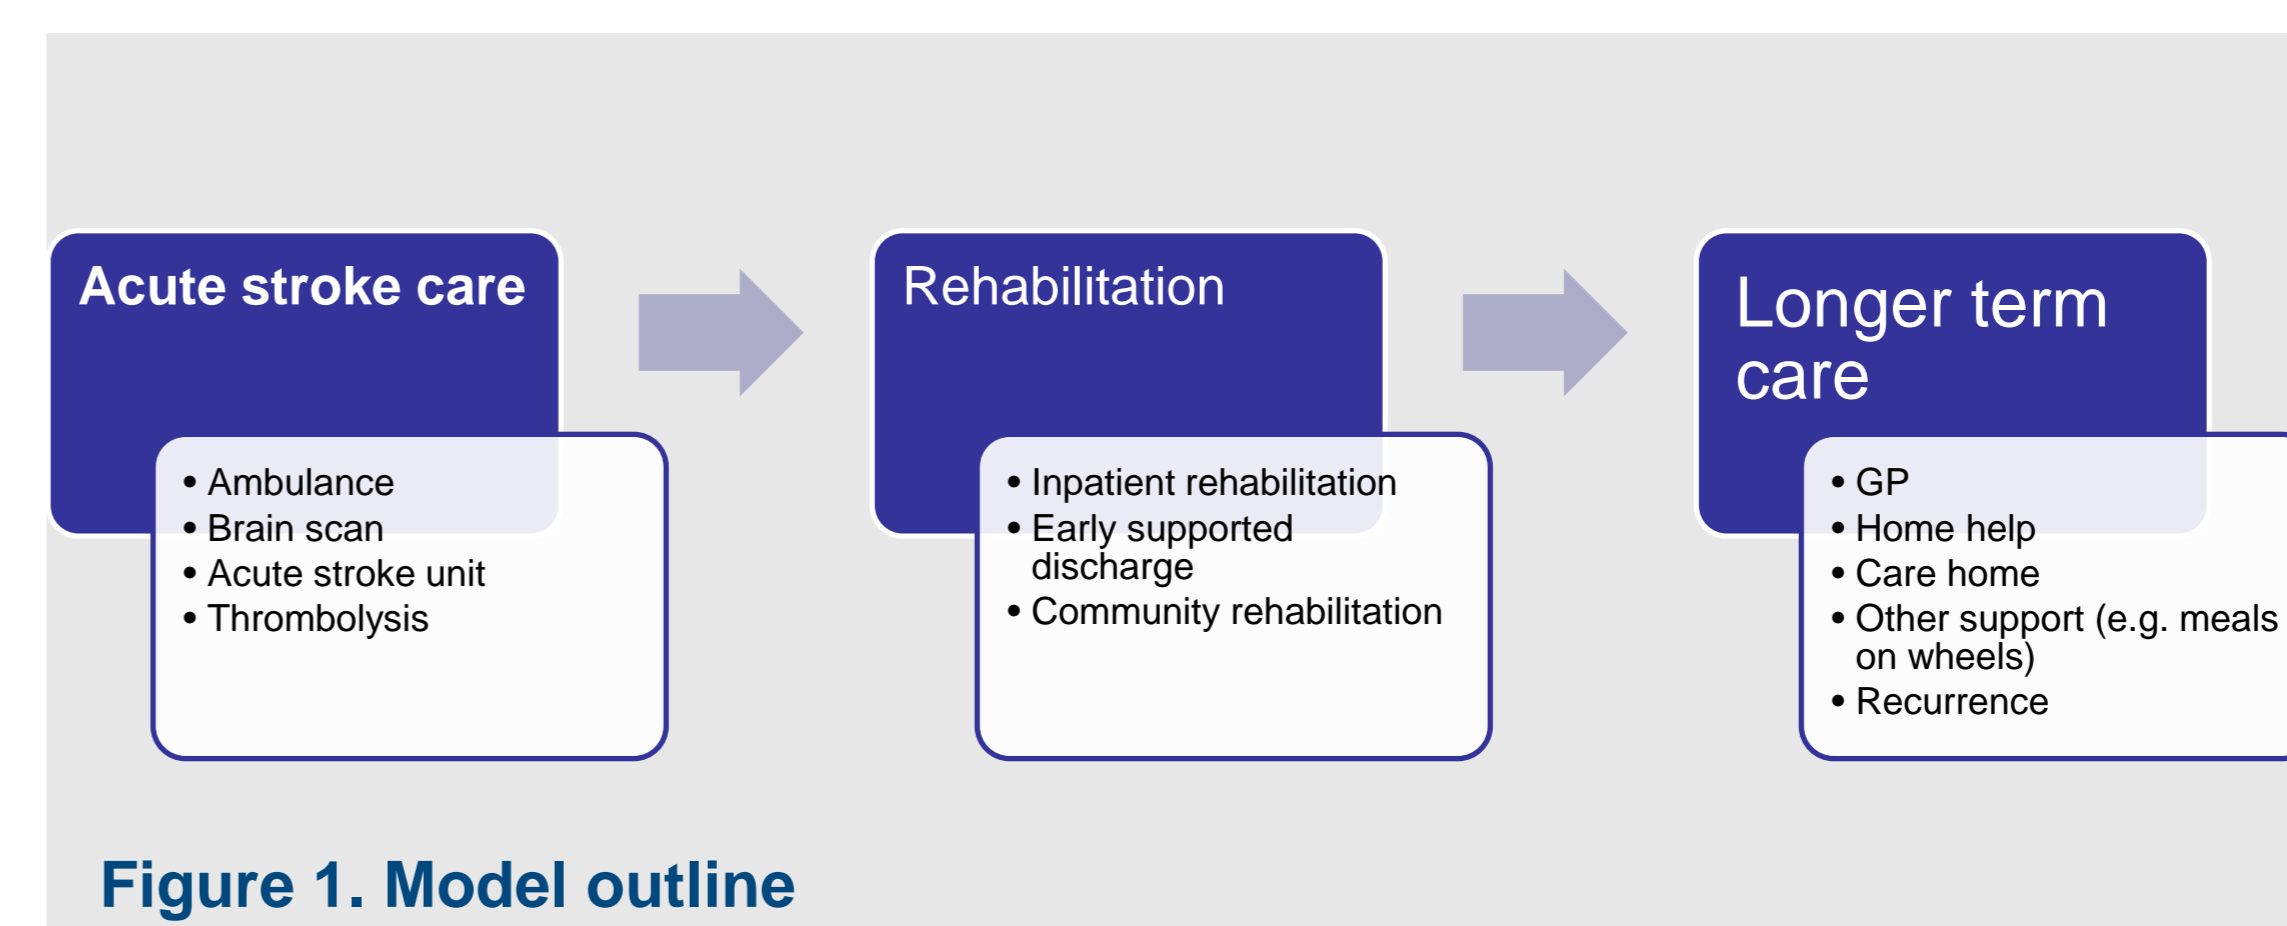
Acute stroke care

- Ambulance
- Brain scan
- Acute stroke unit
- Thrombolysis

Rehabilitation

- Inpatient rehabilitation
- Early supported discharge
- Community rehabilitation

Longer term care

- GP
- Home help
- Care home
- Other support (e.g. meals on wheels)
- Recurrence

Figure 1. Model outline